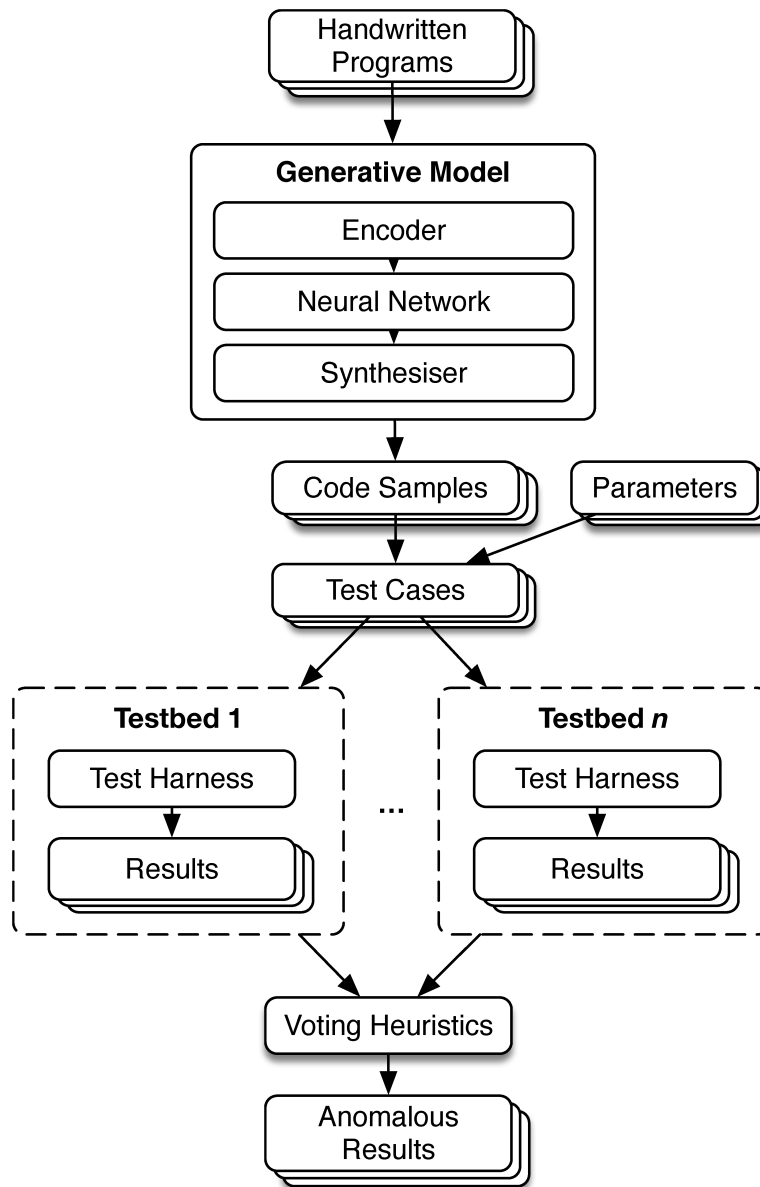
Handwritten Programs

Generative Model

Encoder

Neural Network

Synthesiser

Code Samples

Parameters

Test Cases

Testbed 1

Test Harness

Results

...

Testbed *n*

Test Harness

Results

Voting Heuristics

Anomalous Results